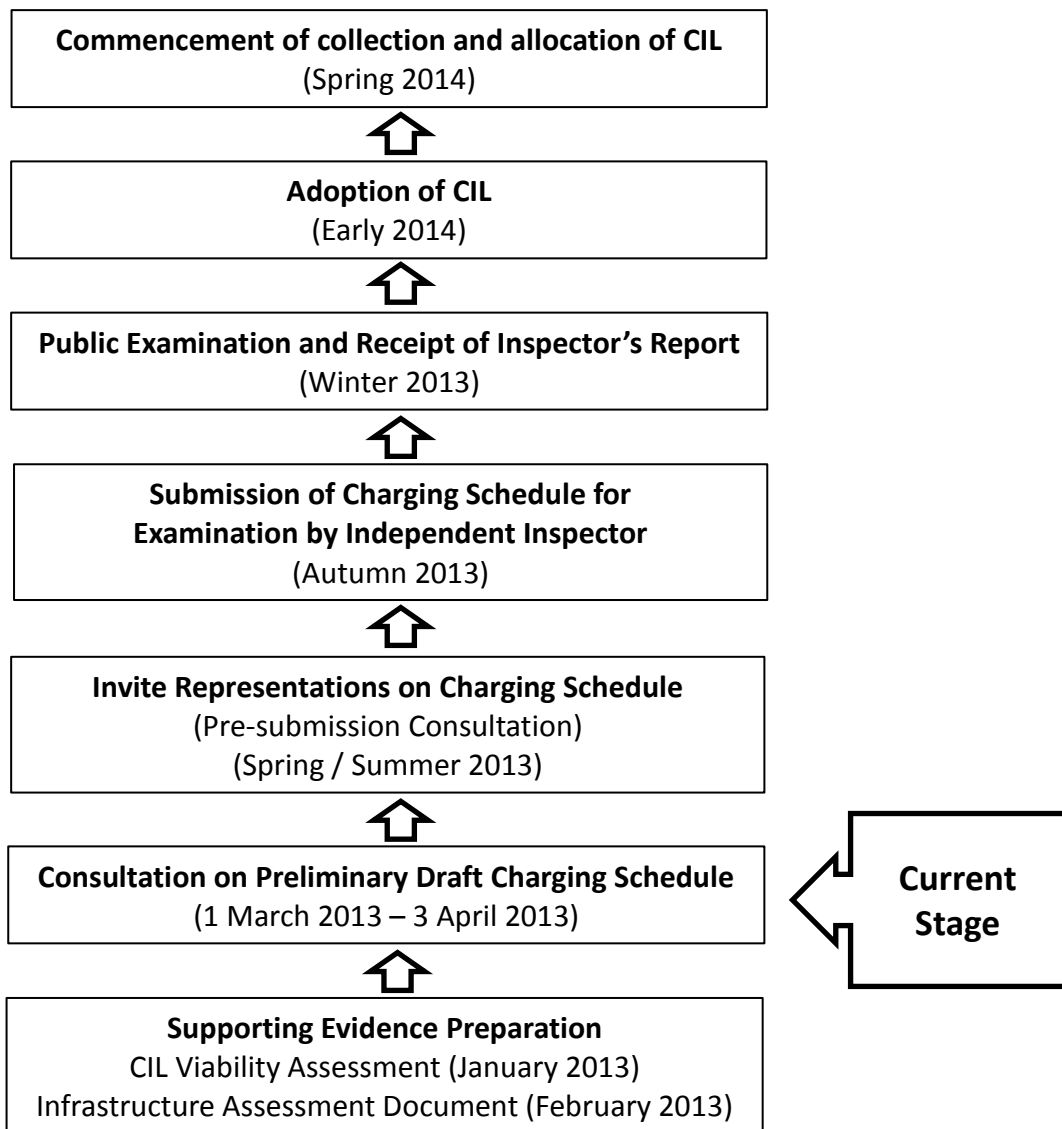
**Commencement of collection and allocation of CIL**
(Spring 2014)

**Adoption of CIL**
(Early 2014)

**Public Examination and Receipt of Inspector's Report**
(Winter 2013)

**Submission of Charging Schedule for Examination by Independent Inspector**
(Autumn 2013)

**Invite Representations on Charging Schedule**
(Pre-submission Consultation)
(Spring / Summer 2013)

**Consultation on Preliminary Draft Charging Schedule**
(1 March 2013 – 3 April 2013)

**Current Stage**

**Supporting Evidence Preparation**
CIL Viability Assessment (January 2013)
Infrastructure Assessment Document (February 2013)